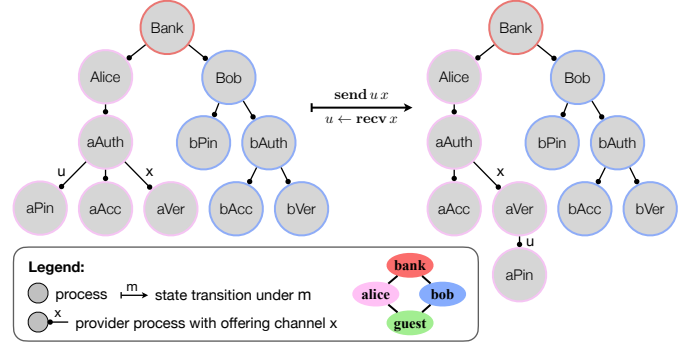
Bank

Alice

Bob

aAuth

bPin

bAuth

u

x

aPin

aAcc

aVer

bAcc

bVer

$\mathbf{send}\,u\,x$

$u \leftarrow \mathbf{recv}\,x$

Bank

Alice

Bob

aAuth

bPin

bAuth

x

aAcc

aVer

bAcc

bVer

u

aPin

Legend:

process

m

state transition under m

x

provider process with offering channel x

bank

alice

bob

guest